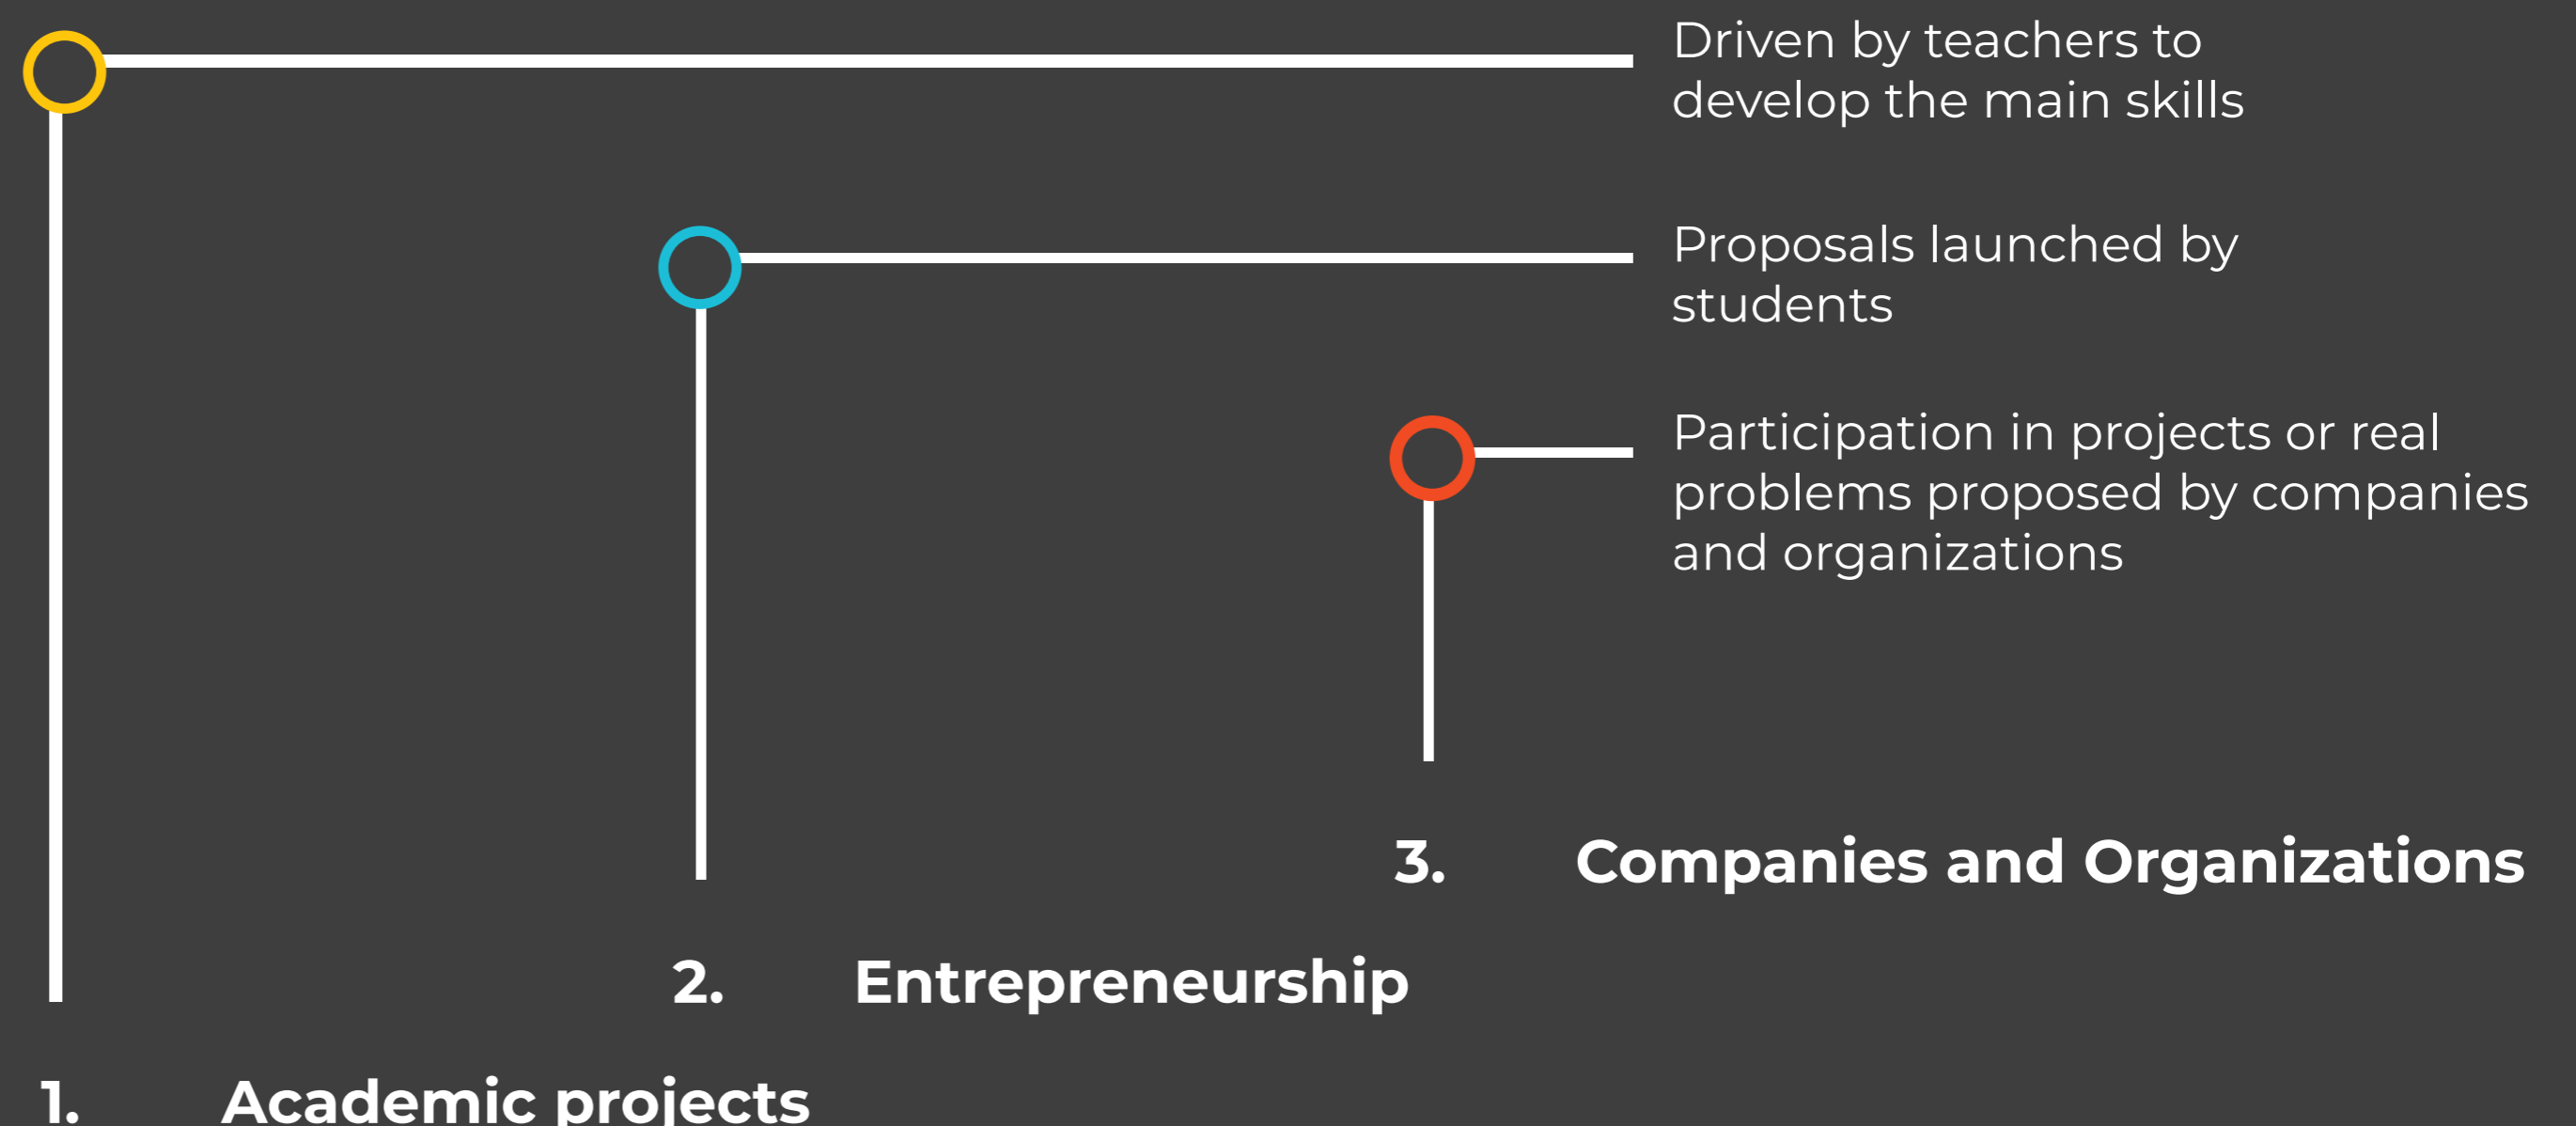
Driven by teachers to develop the main skills

Proposals launched by students

Participation in projects or real problems proposed by companies and organizations

3. Companies and Organizations

2. Entrepreneurship

1. Academic projects